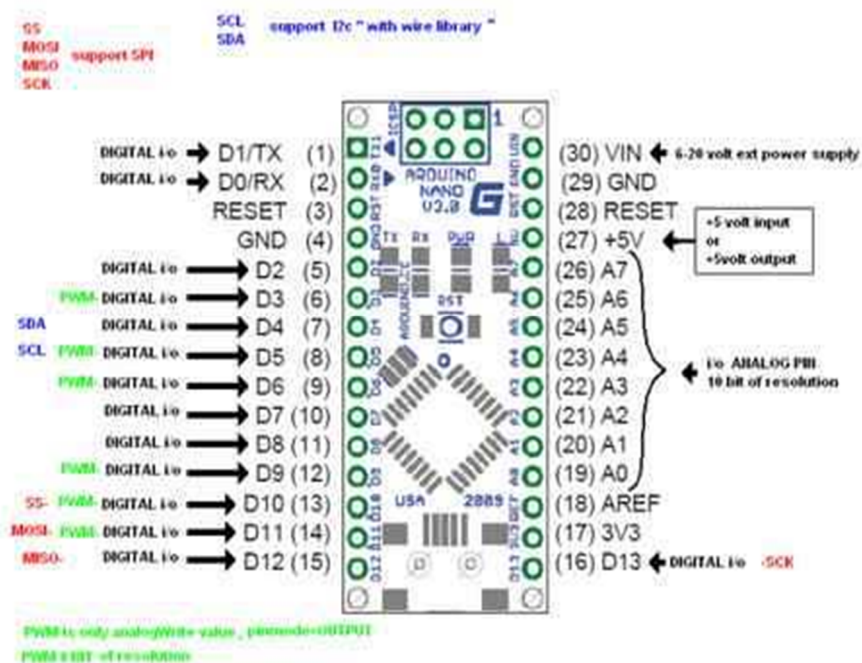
SS
MOSI
MISO
SCK
support SPI

SCL
SDA
support I2c " with wire library "

ICSP
1

DIGITAL i/o D1/TX (1)
DIGITAL i/o D0/RX (2)
RESET (3)
GND (4)
DIGITAL i/o D2 (5)
PWM- DIGITAL i/o D3 (6)
SDA DIGITAL i/o D4 (7)
SCL PWM- DIGITAL i/o D5 (8)
PWM- DIGITAL i/o D6 (9)
DIGITAL i/o D7 (10)
DIGITAL i/o D8 (11)
PWM- DIGITAL i/o D9 (12)
SS- PWM- DIGITAL i/o D10 (13)
MOSI- PWM- DIGITAL i/o D11 (14)
MISO- DIGITAL i/o D12 (15)

(30) VIN 6-20 volt ext power supply
(29) GND
(28) RESET
(27) +5V
+5 volt input
or
+5volt output
(26) A7
(25) A6
(24) A5
(23) A4
(22) A3
(21) A2
(20) A1
(19) A0
i/o ANALOG PIN
10 bit of resolution
(18) AREF
(17) 3V3
(16) D13 DIGITAL i/o -SCK

TX1 RX0 RST GND D2 D3 D4 D5 D6 D7 D8 D9 D10 D11 D12
VIN GND RST 5V A7 A6 A5 A4 A3 A2 A1 A0 REF 3V3 D13
ARDUINO NANO V3.0
TX RX PWR L
RST
ARDUINO.CC
USA 2009

PWM is only analogWrite value , pinmode=OUTPUT
PWM 8 BIT of resolution